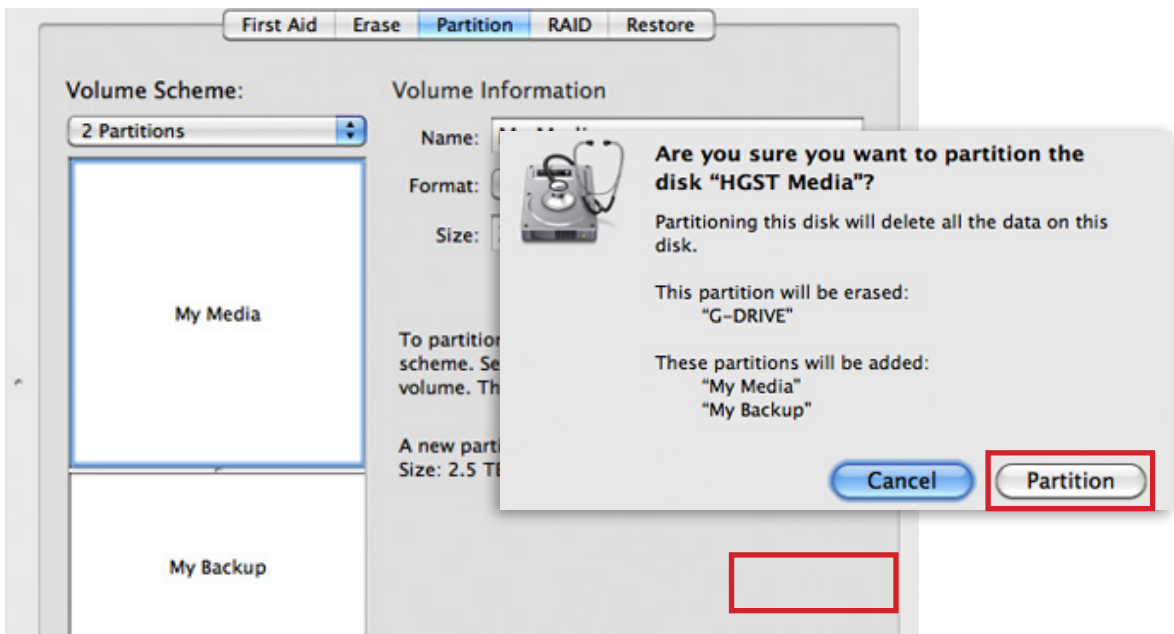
First Aid | Erase | Partition | RAID | Restore

Volume Scheme:

2 Partitions

My Media

My Backup

Volume Information

Name: My Medi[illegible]

Format:

Size:

To partitio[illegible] scheme. Se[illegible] volume. Th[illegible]

A new parti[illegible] Size: 2.5 T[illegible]

Are you sure you want to partition the disk “HGST Media”?

Partitioning this disk will delete all the data on this disk.

This partition will be erased:
“G-DRIVE”

These partitions will be added:
“My Media”
“My Backup”

Cancel

Partition